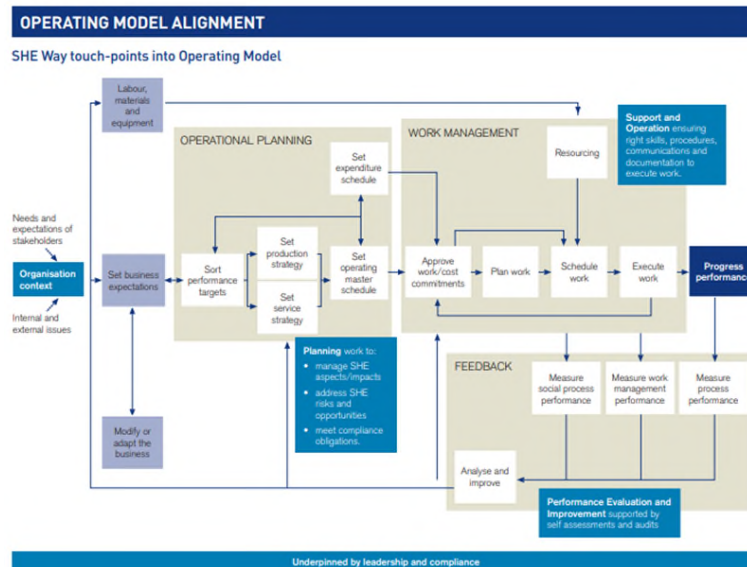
OPERATING MODEL ALIGNMENT

SHE Way touch-points into Operating Model

Labour, materials and equipment

Support and Operation ensuring right skills, procedures, communications and documentation to execute work.

OPERATIONAL PLANNING

WORK MANAGEMENT

Set expenditure schedule

Resourcing

Needs and expectations of stakeholders

Organisation context

Internal and external issues

Set business expectations

Sort performance targets

Set production strategy

Set service strategy

Set operating master schedule

Approve work/cost commitments

Plan work

Schedule work

Execute work

Progress performance

Planning work to:

- manage SHE aspects/impacts
- address SHE risks and opportunities
- meet compliance obligations.

FEEDBACK

Measure social process performance

Measure work management performance

Measure process performance

Modify or adapt the business

Analyse and improve

Performance Evaluation and Improvement supported by self assessments and audits

Underpinned by leadership and compliance